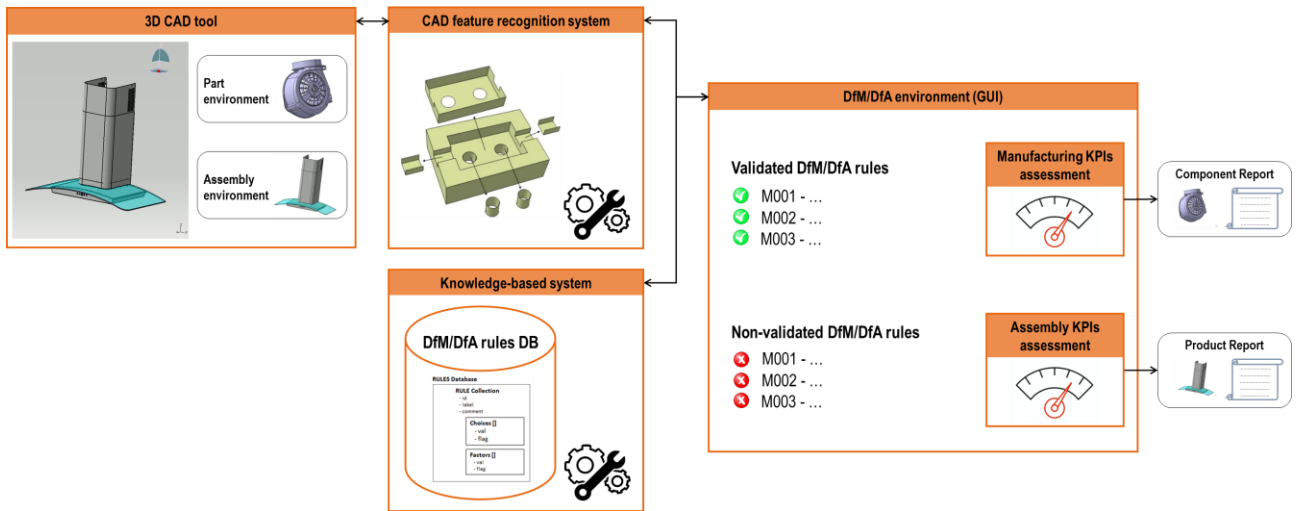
3D CAD tool

Part environment

Assembly environment

CAD feature recognition system

Knowledge-based system

DfM/DfA rules DB

RULES Database

RULE Collection
- id
- label
- comment

Choices []
- val
- flag

Factors []
- val
- flag

DfM/DfA environment (GUI)

Validated DfM/DfA rules

M001 - …
M002 - …
M003 - …

Manufacturing KPIs assessment

Non-validated DfM/DfA rules

M001 - …
M002 - …
M003 - …

Assembly KPIs assessment

Component Report

Product Report